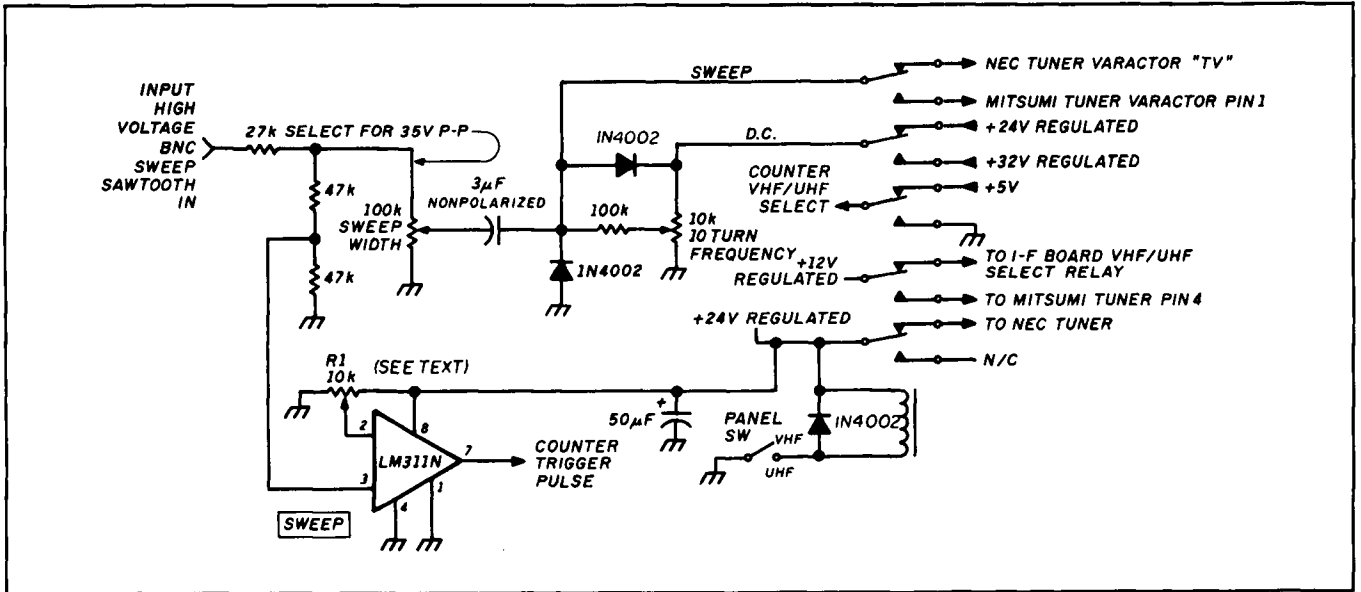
INPUT HIGH VOLTAGE BNC SWEEP SAWTOOTH IN

27k SELECT FOR 35V P-P

47k

47k

100k SWEEP WIDTH

$3\mu F$ NONPOLARIZED

SWEEP

IN4002

D.C.

100k

10k 10 TURN FREQUENCY

1N4002

NEC TUNER VARACTOR "TV"

MITSUMI TUNER VARACTOR PIN 1

+24V REGULATED

+32V REGULATED

COUNTER VHF/UHF SELECT

+5V

+12V REGULATED

TO I-F BOARD VHF/UHF SELECT RELAY

TO MITSUMI TUNER PIN 4

+24V REGULATED

TO NEC TUNER

N/C

R1 10k

(SEE TEXT)

2

8

3

LM311N

7

4

1

COUNTER TRIGGER PULSE

$50\mu F$

+

PANEL SW

VHF

UHF

IN4002

SWEEP